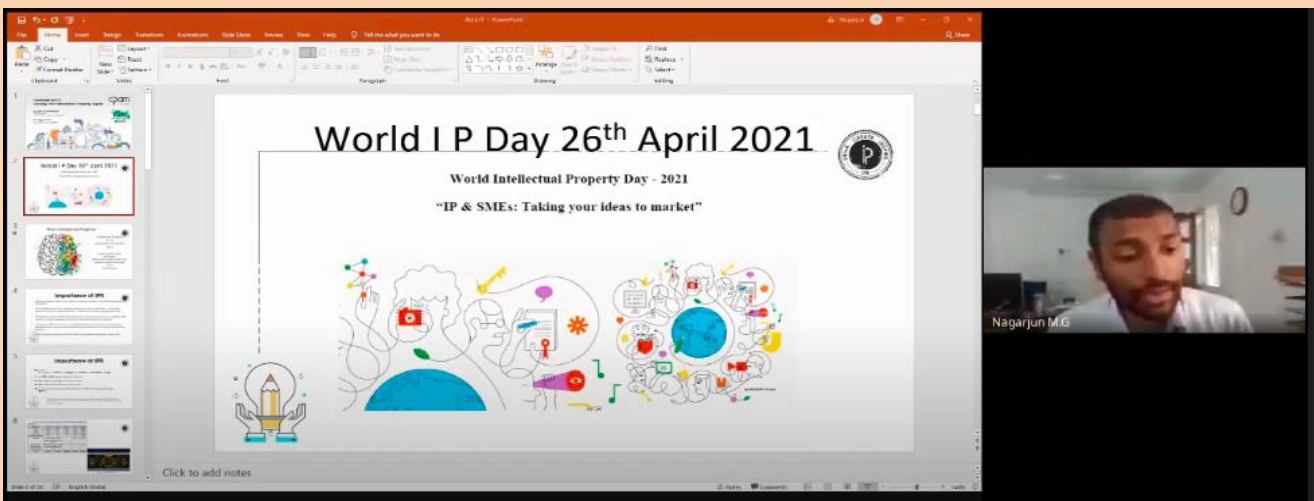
File Home Insert Design Transitions Animations Slide Show Review View Help Tell me what you want to do

Share

Paste Cut Copy Format Painter Clipboard New Slide Layout Reset Section Slides Font Paragraph Drawing Arrange Quick Styles Find Replace Select Editing

World I P Day 26$^{th}$ April 2021

World Intellectual Property Day - 2021

"IP & SMEs: Taking your ideas to market"

Click to add notes

Importance of IPR

Importance of IPR

Slide 2 of 10 English (India) Notes Comments

Nagarjun M.G